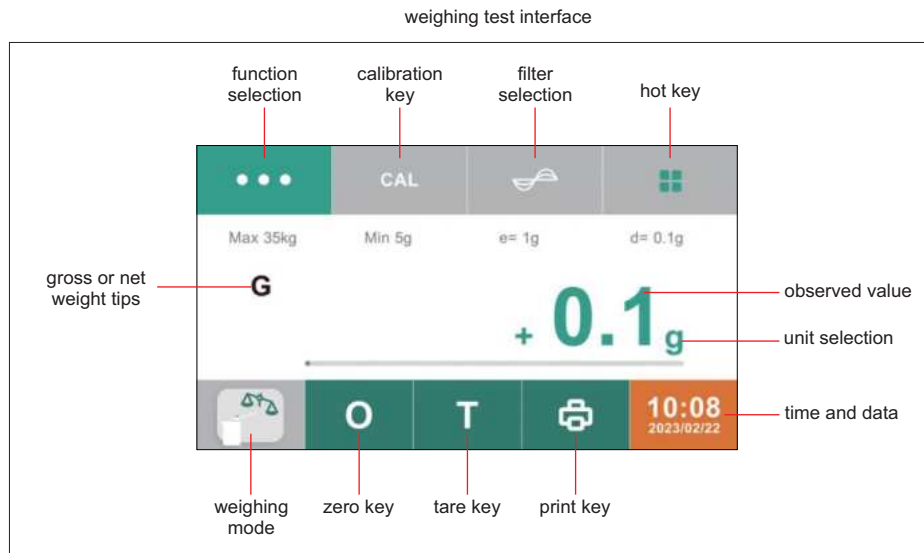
weighing test interface

function selection

calibration key

filter selection

hot key

CAL

Max 35kg

Min 5g

e= 1g

d= 0.1g

gross or net weight tips

G

observed value

+ 0.1 g

unit selection

O

T

10:08
2023/02/22

time and data

weighing mode

zero key

tare key

print key